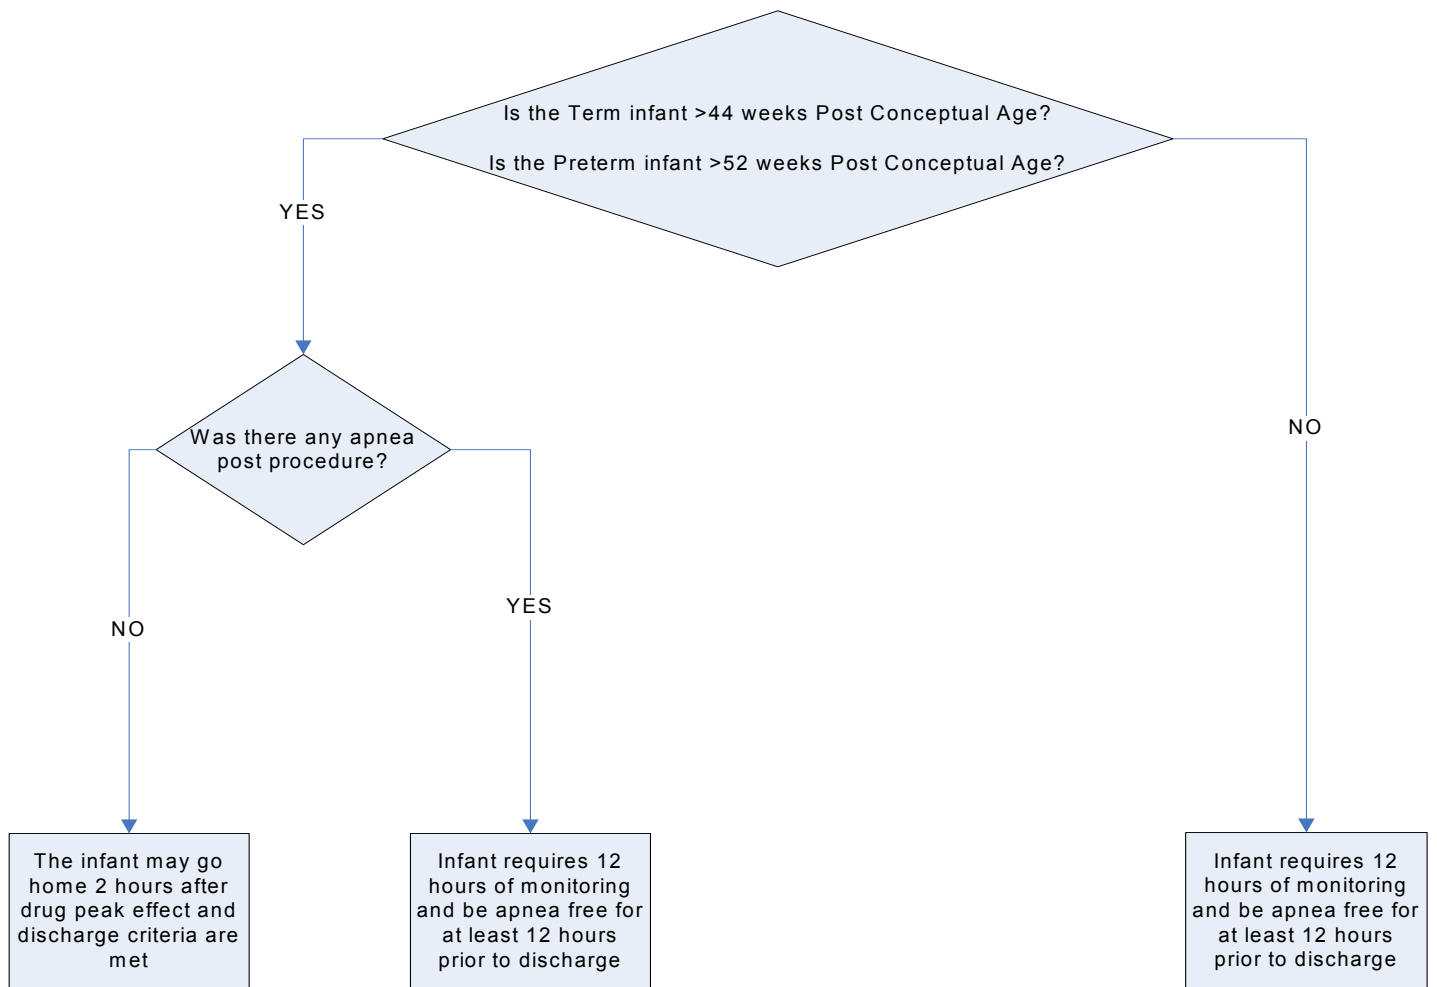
Is the Term infant >44 weeks Post Conceptual Age?

Is the Preterm infant >52 weeks Post Conceptual Age?

YES

NO

Was there any apnea post procedure?

NO

YES

The infant may go home 2 hours after drug peak effect and discharge criteria are met

Infant requires 12 hours of monitoring and be apnea free for at least 12 hours prior to discharge

Infant requires 12 hours of monitoring and be apnea free for at least 12 hours prior to discharge